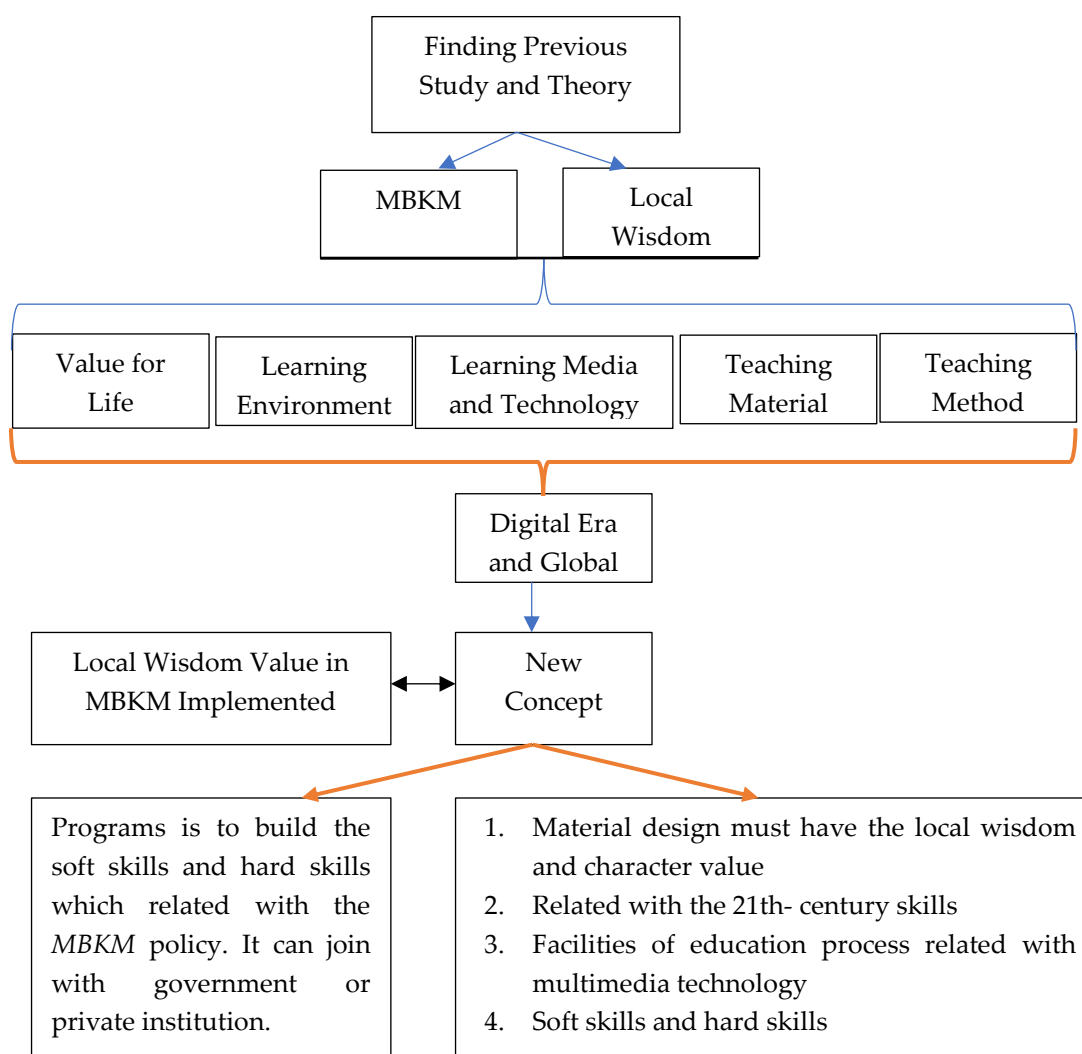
Finding Previous Study and Theory

MBKM

Local Wisdom

Value for Life

Learning Environment

Learning Media and Technology

Teaching Material

Teaching Method

Digital Era and Global

Local Wisdom Value in MBKM Implemented

New Concept

Programs is to build the soft skills and hard skills which related with the *MBKM* policy. It can join with government or private institution.

1. Material design must have the local wisdom and character value
2. Related with the 21th- century skills
3. Facilities of education process related with multimedia technology
4. Soft skills and hard skills